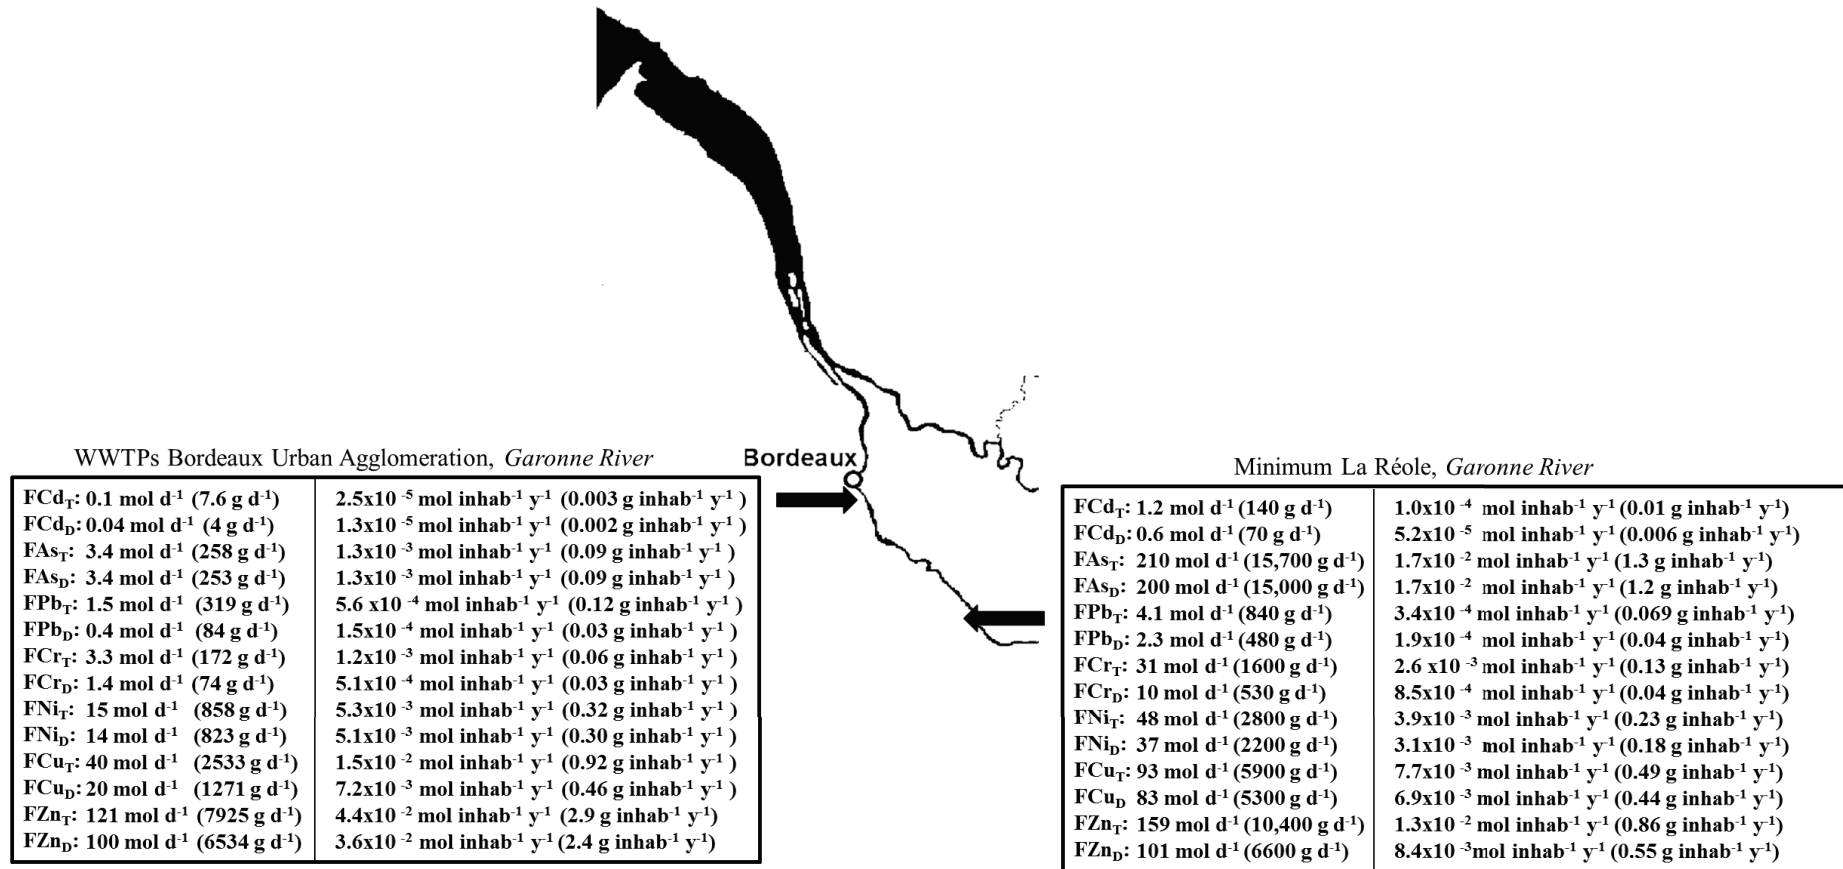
Bordeaux

WWTPs Bordeaux Urban Agglomeration, *Garonne River*

| | |
|---|---|
| $FCd_T$: 0.1 mol $d^{-1}$ (7.6 g $d^{-1}$) | 2.5x10 $^{-5}$ mol inhab$^{-1}$ y$^{-1}$ (0.003 g inhab$^{-1}$ y$^{-1}$) |
| $FCd_D$: 0.04 mol $d^{-1}$ (4 g $d^{-1}$) | 1.3x10 $^{-5}$ mol inhab$^{-1}$ y$^{-1}$ (0.002 g inhab$^{-1}$ y$^{-1}$) |
| $FAs_T$: 3.4 mol $d^{-1}$ (258 g $d^{-1}$) | 1.3x10 $^{-3}$ mol inhab$^{-1}$ y$^{-1}$ (0.09 g inhab$^{-1}$ y$^{-1}$) |
| $FAs_D$: 3.4 mol $d^{-1}$ (253 g $d^{-1}$) | 1.3x10 $^{-3}$ mol inhab$^{-1}$ y$^{-1}$ (0.09 g inhab$^{-1}$ y$^{-1}$) |
| $FPb_T$: 1.5 mol $d^{-1}$ (319 g $d^{-1}$) | 5.6 x10 $^{-4}$ mol inhab$^{-1}$ y$^{-1}$ (0.12 g inhab$^{-1}$ y$^{-1}$) |
| $FPb_D$: 0.4 mol $d^{-1}$ (84 g $d^{-1}$) | 1.5x10 $^{-4}$ mol inhab$^{-1}$ y$^{-1}$ (0.03 g inhab$^{-1}$ y$^{-1}$) |
| $FCr_T$: 3.3 mol $d^{-1}$ (172 g $d^{-1}$) | 1.2x10 $^{-3}$ mol inhab$^{-1}$ y$^{-1}$ (0.06 g inhab$^{-1}$ y$^{-1}$) |
| $FCr_D$: 1.4 mol $d^{-1}$ (74 g $d^{-1}$) | 5.1x10 $^{-4}$ mol inhab$^{-1}$ y$^{-1}$ (0.03 g inhab$^{-1}$ y$^{-1}$) |
| $FNi_T$: 15 mol $d^{-1}$ (858 g $d^{-1}$) | 5.3x10 $^{-3}$ mol inhab$^{-1}$ y$^{-1}$ (0.32 g inhab$^{-1}$ y$^{-1}$) |
| $FNi_D$: 14 mol $d^{-1}$ (823 g $d^{-1}$) | 5.1x10 $^{-3}$ mol inhab$^{-1}$ y$^{-1}$ (0.30 g inhab$^{-1}$ y$^{-1}$) |
| $FCu_T$: 40 mol $d^{-1}$ (2533 g $d^{-1}$) | 1.5x10 $^{-2}$ mol inhab$^{-1}$ y$^{-1}$ (0.92 g inhab$^{-1}$ y$^{-1}$) |
| $FCu_D$: 20 mol $d^{-1}$ (1271 g $d^{-1}$) | 7.2x10 $^{-3}$ mol inhab$^{-1}$ y$^{-1}$ (0.46 g inhab$^{-1}$ y$^{-1}$) |
| $FZn_T$: 121 mol $d^{-1}$ (7925 g $d^{-1}$) | 4.4x10 $^{-2}$ mol inhab$^{-1}$ y$^{-1}$ (2.9 g inhab$^{-1}$ y$^{-1}$) |
| $FZn_D$: 100 mol $d^{-1}$ (6534 g $d^{-1}$) | 3.6x10 $^{-2}$ mol inhab$^{-1}$ y$^{-1}$ (2.4 g inhab$^{-1}$ y$^{-1}$) |

Minimum La Réole, *Garonne River*

| | |
|---|---|
| $FCd_T$: 1.2 mol $d^{-1}$ (140 g $d^{-1}$) | 1.0x10 $^{-4}$ mol inhab$^{-1}$ y$^{-1}$ (0.01 g inhab$^{-1}$ y$^{-1}$) |
| $FCd_D$: 0.6 mol $d^{-1}$ (70 g $d^{-1}$) | 5.2x10 $^{-5}$ mol inhab$^{-1}$ y$^{-1}$ (0.006 g inhab$^{-1}$ y$^{-1}$) |
| $FAs_T$: 210 mol $d^{-1}$ (15,700 g $d^{-1}$) | 1.7x10 $^{-2}$ mol inhab$^{-1}$ y$^{-1}$ (1.3 g inhab$^{-1}$ y$^{-1}$) |
| $FAs_D$: 200 mol $d^{-1}$ (15,000 g $d^{-1}$) | 1.7x10 $^{-2}$ mol inhab$^{-1}$ y$^{-1}$ (1.2 g inhab$^{-1}$ y$^{-1}$) |
| $FPb_T$: 4.1 mol $d^{-1}$ (840 g $d^{-1}$) | 3.4x10 $^{-4}$ mol inhab$^{-1}$ y$^{-1}$ (0.069 g inhab$^{-1}$ y$^{-1}$) |
| $FPb_D$: 2.3 mol $d^{-1}$ (480 g $d^{-1}$) | 1.9x10 $^{-4}$ mol inhab$^{-1}$ y$^{-1}$ (0.04 g inhab$^{-1}$ y$^{-1}$) |
| $FCr_T$: 31 mol $d^{-1}$ (1600 g $d^{-1}$) | 2.6 x10 $^{-3}$ mol inhab$^{-1}$ y$^{-1}$ (0.13 g inhab$^{-1}$ y$^{-1}$) |
| $FCr_D$: 10 mol $d^{-1}$ (530 g $d^{-1}$) | 8.5x10 $^{-4}$ mol inhab$^{-1}$ y$^{-1}$ (0.04 g inhab$^{-1}$ y$^{-1}$) |
| $FNi_T$: 48 mol $d^{-1}$ (2800 g $d^{-1}$) | 3.9x10 $^{-3}$ mol inhab$^{-1}$ y$^{-1}$ (0.23 g inhab$^{-1}$ y$^{-1}$) |
| $FNi_D$: 37 mol $d^{-1}$ (2200 g $d^{-1}$) | 3.1x10 $^{-3}$ mol inhab$^{-1}$ y$^{-1}$ (0.18 g inhab$^{-1}$ y$^{-1}$) |
| $FCu_T$: 93 mol $d^{-1}$ (5900 g $d^{-1}$) | 7.7x10 $^{-3}$ mol inhab$^{-1}$ y$^{-1}$ (0.49 g inhab$^{-1}$ y$^{-1}$) |
| $FCu_D$ 83 mol $d^{-1}$ (5300 g $d^{-1}$) | 6.9x10 $^{-3}$ mol inhab$^{-1}$ y$^{-1}$ (0.44 g inhab$^{-1}$ y$^{-1}$) |
| $FZn_T$: 159 mol $d^{-1}$ (10,400 g $d^{-1}$) | 1.3x10 $^{-2}$ mol inhab$^{-1}$ y$^{-1}$ (0.86 g inhab$^{-1}$ y$^{-1}$) |
| $FZn_D$: 101 mol $d^{-1}$ (6600 g $d^{-1}$) | 8.4x10 $^{-3}$mol inhab$^{-1}$ y$^{-1}$ (0.55 g inhab$^{-1}$ y$^{-1}$) |